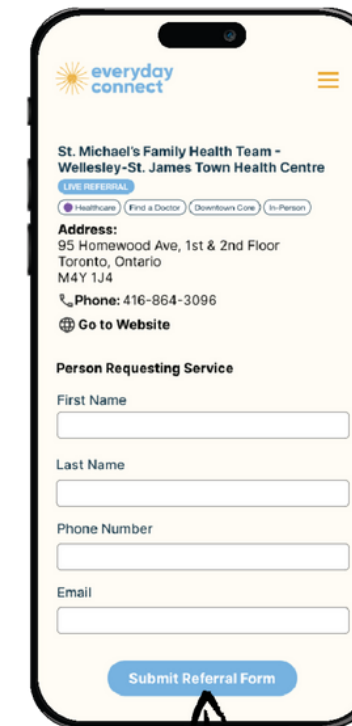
everyday connect

St. Michael's Family Health Team - Wellesley-St. James Town Health Centre

LIVE REFERRAL

Healthcare Find a Doctor Downtown Core In-Person

Address:
95 Homewood Ave, 1st & 2nd Floor
Toronto, Ontario
M4Y 1J4

Phone: 416-864-3096

Go to Website

Person Requesting Service

First Name

Last Name

Phone Number

Email

Submit Referral Form